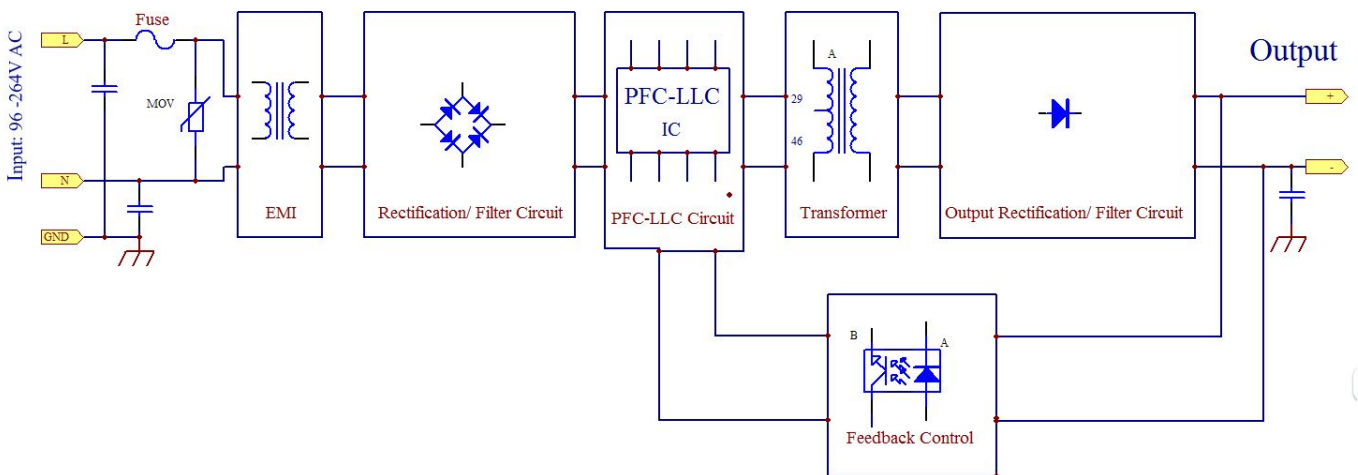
Input: 96 -264V AC

L

N

GND

Fuse

MOV

EMI

Rectification/ Filter Circuit

PFC-LLC
IC

PFC-LLC Circuit

A
29
46

Transformer

Output Rectification/ Filter Circuit

Output

+

-

B

A

Feedback Control